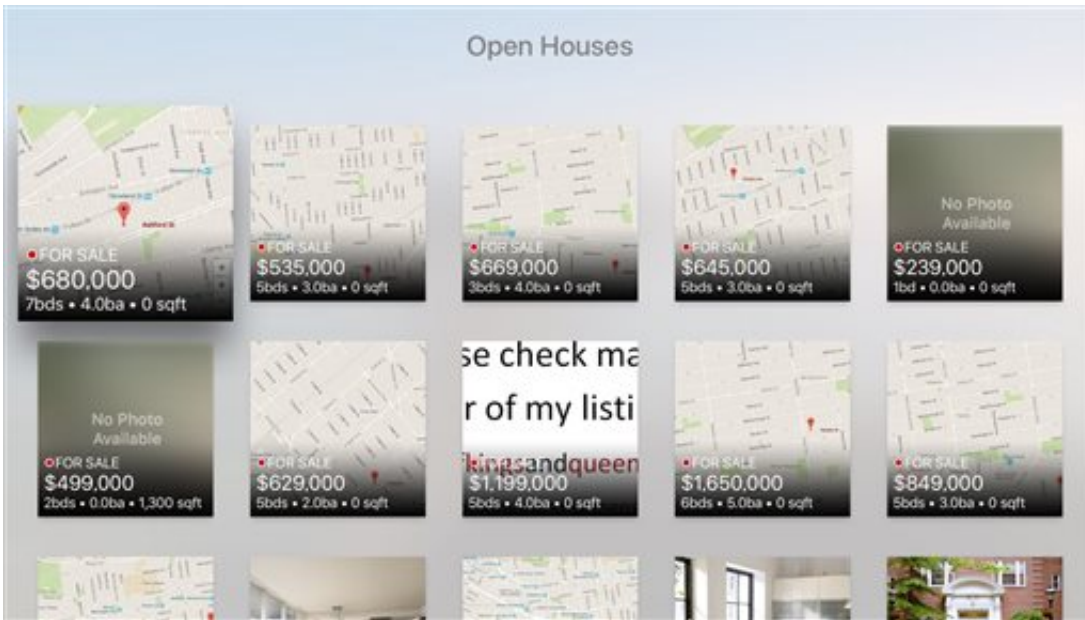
Open Houses

FOR SALE
$680,000
7bds • 4.0ba • 0 sqft

FOR SALE
$535,000
5bds • 3.0ba • 0 sqft

FOR SALE
$669,000
3bds • 4.0ba • 0 sqft

FOR SALE
$645,000
5bds • 3.0ba • 0 sqft

No Photo Available
FOR SALE
$239,000
1bd • 0.0ba • 0 sqft

No Photo Available
FOR SALE
$499,000
2bds • 0.0ba • 1,300 sqft

FOR SALE
$629,000
5bds • 2.0ba • 0 sqft

se check ma
r of my listi
kingsandqueen
$1,199,000
5bds • 4.0ba • 0 sqft

FOR SALE
$1,650,000
6bds • 5.0ba • 0 sqft

FOR SALE
$849,000
5bds • 3.0ba • 0 sqft